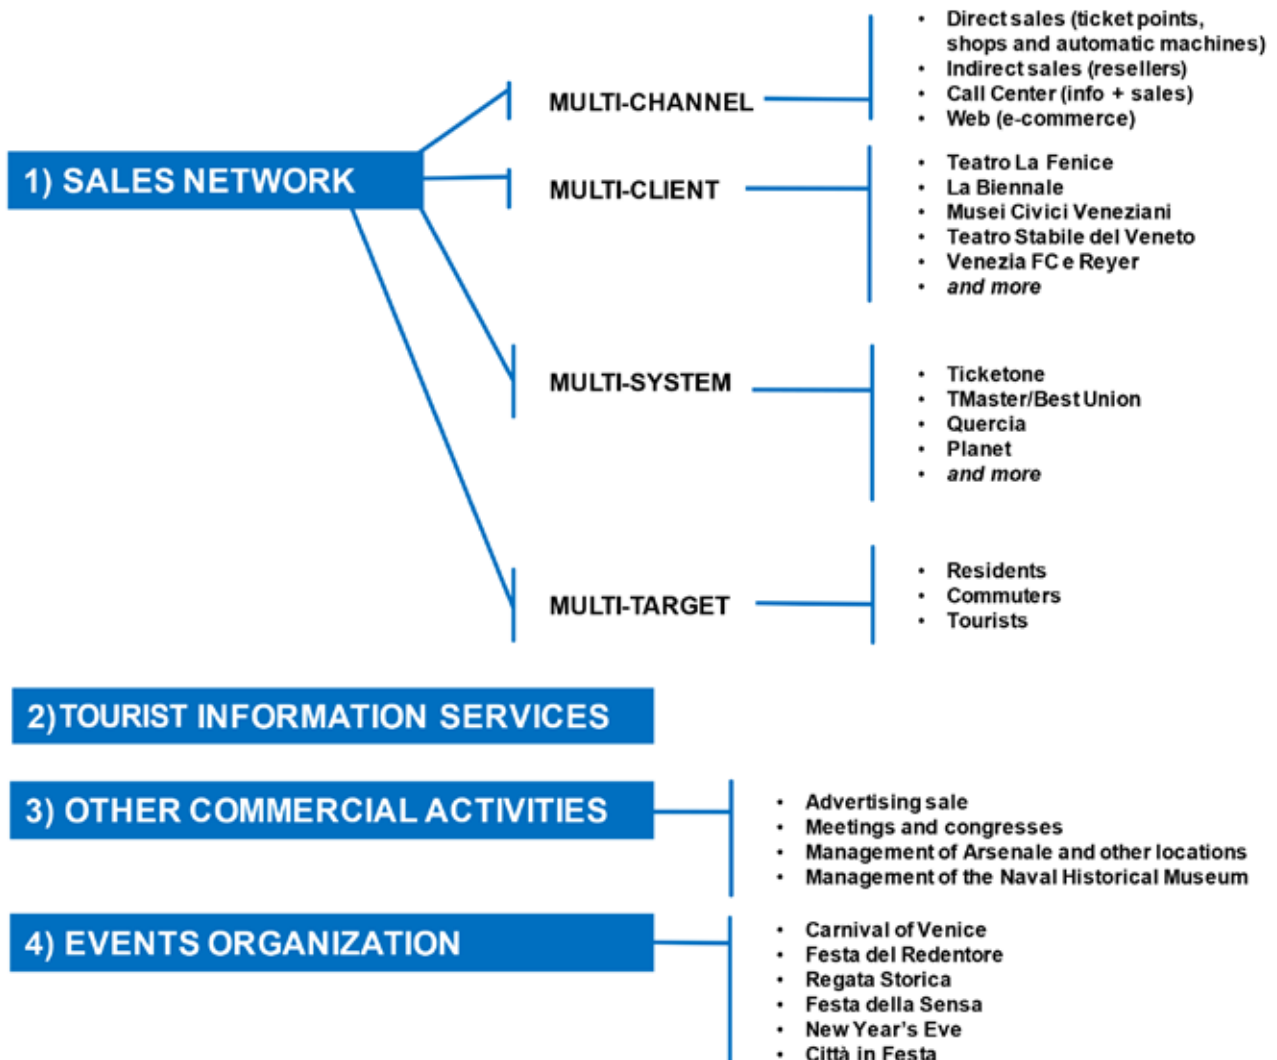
1) SALES NETWORK

MULTI-CHANNEL

- Direct sales (ticket points, shops and automatic machines)
- Indirect sales (resellers)
- Call Center (info + sales)
- Web (e-commerce)

MULTI-CLIENT

- Teatro La Fenice
- La Biennale
- Musei Civici Veneziani
- Teatro Stabile del Veneto
- Venezia FC e Reyer
- *and more*

MULTI-SYSTEM

- Ticketone
- TMaster/Best Union
- Quercia
- Planet
- *and more*

MULTI-TARGET

- Residents
- Commuters
- Tourists

2) TOURIST INFORMATION SERVICES

3) OTHER COMMERCIAL ACTIVITIES

- Advertising sale
- Meetings and congresses
- Management of Arsenale and other locations
- Management of the Naval Historical Museum

4) EVENTS ORGANIZATION

- Carnival of Venice
- Festa del Redentore
- Regata Storica
- Festa della Sensa
- New Year's Eve
- Città in Festa